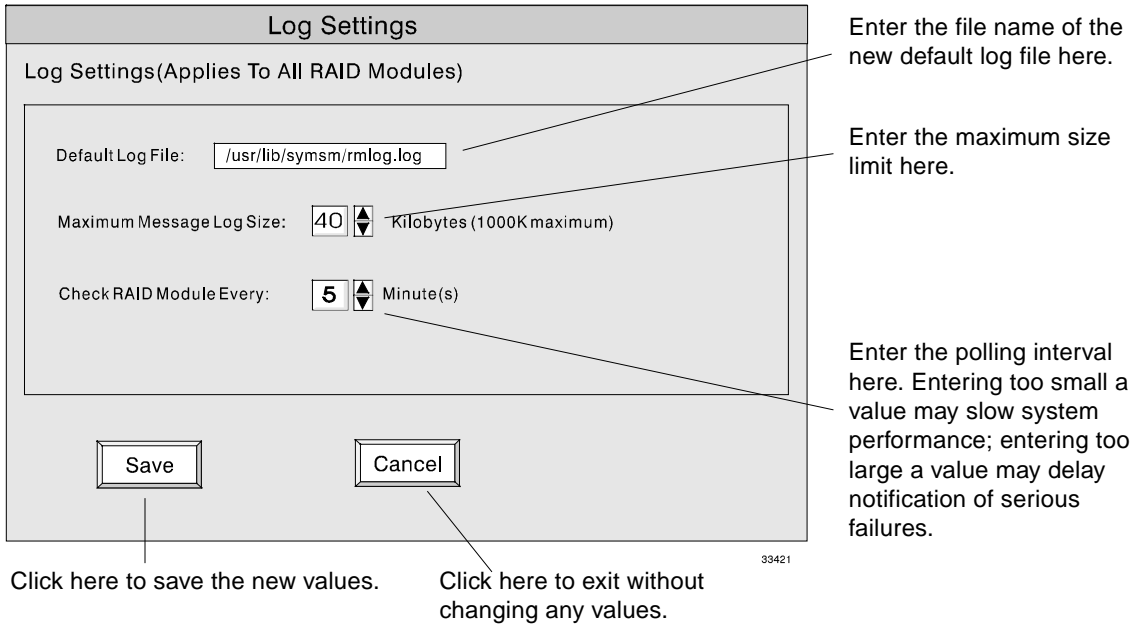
Log Settings

Log Settings(Applies To All RAID Modules)

Default Log File: /usr/lib/symsm/rmlog.log

Maximum Message Log Size: 40 Kilobytes (1000K maximum)

Check RAID Module Every: 5 Minute(s)

Save

Cancel

33421

Enter the file name of the new default log file here.

Enter the maximum size limit here.

Enter the polling interval here. Entering too small a value may slow system performance; entering too large a value may delay notification of serious failures.

Click here to save the new values.

Click here to exit without changing any values.